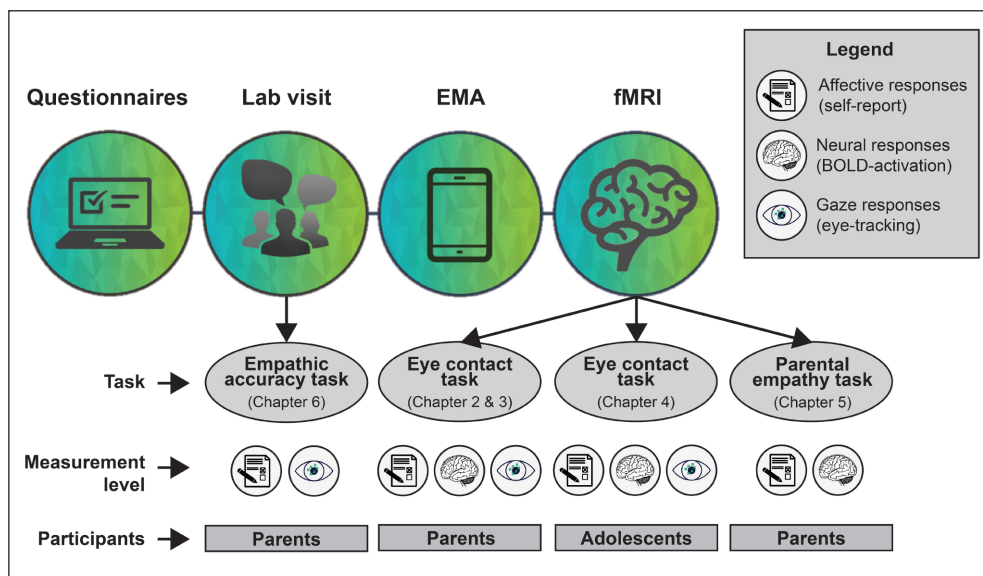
Questionnaires

Lab visit

EMA

fMRI

Legend

Affective responses (self-report)

Neural responses (BOLD-activation)

Gaze responses (eye-tracking)

Task

Empathic accuracy task (Chapter 6)

Eye contact task (Chapter 2 & 3)

Eye contact task (Chapter 4)

Parental empathy task (Chapter 5)

Measurement level

Participants

Parents

Parents

Adolescents

Parents